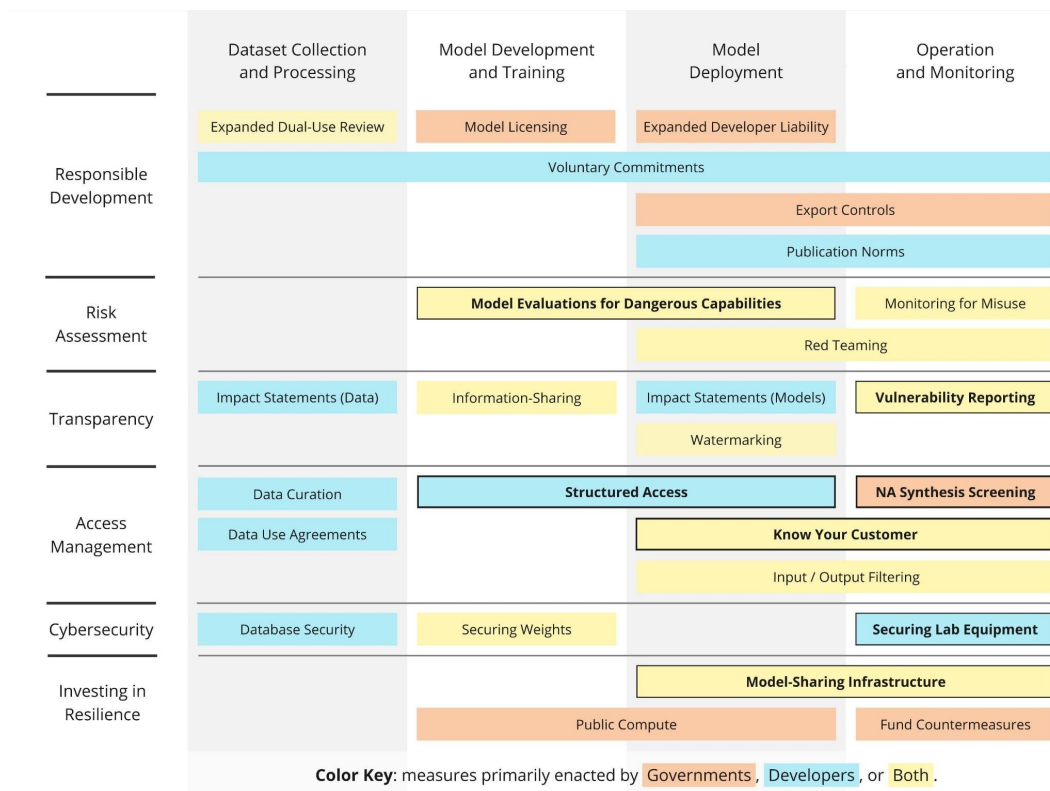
Dataset Collection and Processing

Model Development and Training

Model Deployment

Operation and Monitoring

Responsible Development

Expanded Dual-Use Review

Model Licensing

Expanded Developer Liability

Voluntary Commitments

Export Controls

Publication Norms

Risk Assessment

Model Evaluations for Dangerous Capabilities

Monitoring for Misuse

Red Teaming

Transparency

Impact Statements (Data)

Information-Sharing

Impact Statements (Models)

Vulnerability Reporting

Watermarking

Access Management

Data Curation

Structured Access

NA Synthesis Screening

Data Use Agreements

Know Your Customer

Input / Output Filtering

Cybersecurity

Database Security

Securing Weights

Securing Lab Equipment

Investing in Resilience

Model-Sharing Infrastructure

Public Compute

Fund Countermeasures

**Color Key**: measures primarily enacted by Governments, Developers, or Both.